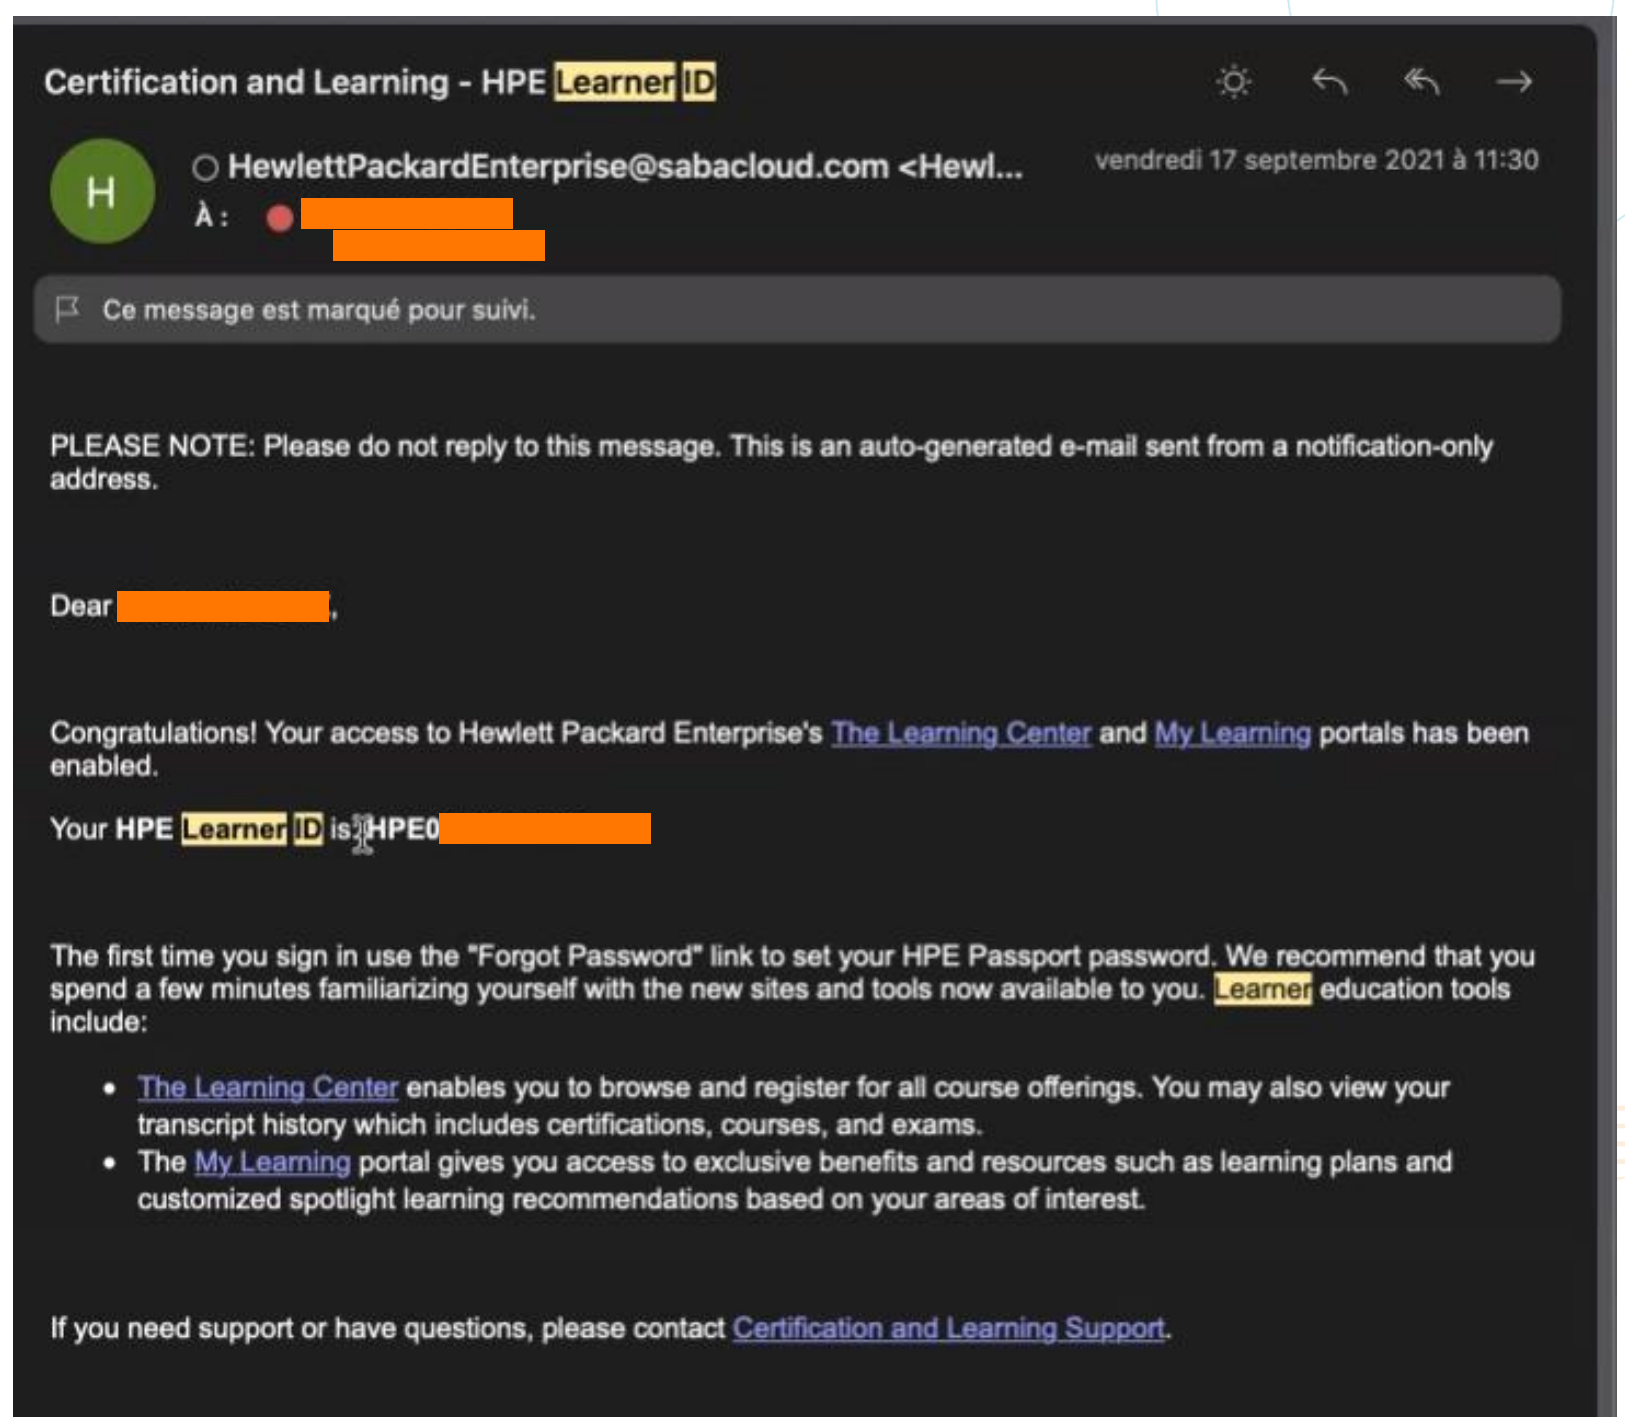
Certification and Learning - HPE Learner ID

H

HewlettPackardEnterprise@sabacloud.com <Hewl...

vendredi 17 septembre 2021 à 11:30

À :

Ce message est marqué pour suivi.

PLEASE NOTE: Please do not reply to this message. This is an auto-generated e-mail sent from a notification-only address.

Dear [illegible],

Congratulations! Your access to Hewlett Packard Enterprise's The Learning Center and My Learning portals has been enabled.

Your HPE Learner ID is HPE0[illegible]

The first time you sign in use the "Forgot Password" link to set your HPE Passport password. We recommend that you spend a few minutes familiarizing yourself with the new sites and tools now available to you. Learner education tools include:

- The Learning Center enables you to browse and register for all course offerings. You may also view your transcript history which includes certifications, courses, and exams.
- The My Learning portal gives you access to exclusive benefits and resources such as learning plans and customized spotlight learning recommendations based on your areas of interest.

If you need support or have questions, please contact Certification and Learning Support.